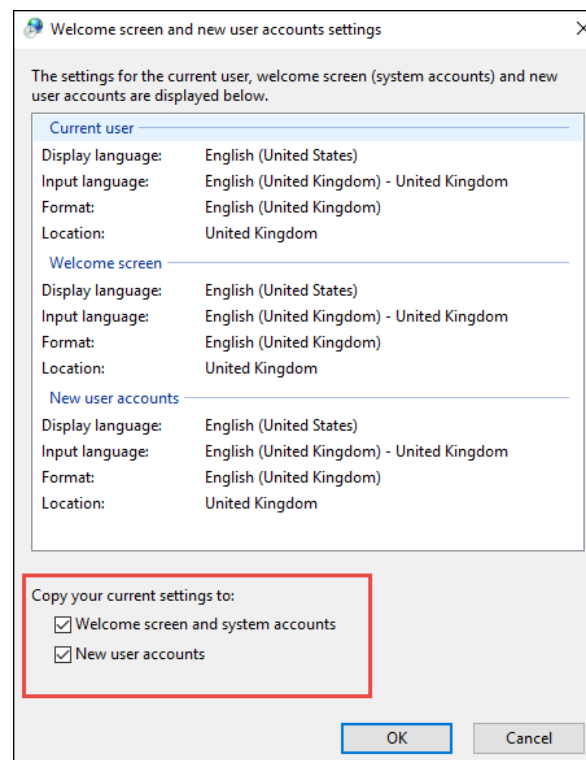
Welcome screen and new user accounts settings

The settings for the current user, welcome screen (system accounts) and new user accounts are displayed below.

Current user

| | |
|---|---|
| Display language: | English (United States) |
| Input language: | English (United Kingdom) - United Kingdom |
| Format: | English (United Kingdom) |
| Location: | United Kingdom |

Welcome screen

| | |
|---|---|
| Display language: | English (United States) |
| Input language: | English (United Kingdom) - United Kingdom |
| Format: | English (United Kingdom) |
| Location: | United Kingdom |

New user accounts

| | |
|---|---|
| Display language: | English (United States) |
| Input language: | English (United Kingdom) - United Kingdom |
| Format: | English (United Kingdom) |
| Location: | United Kingdom |

Copy your current settings to:
☑ Welcome screen and system accounts
☑ New user accounts

OK
Cancel